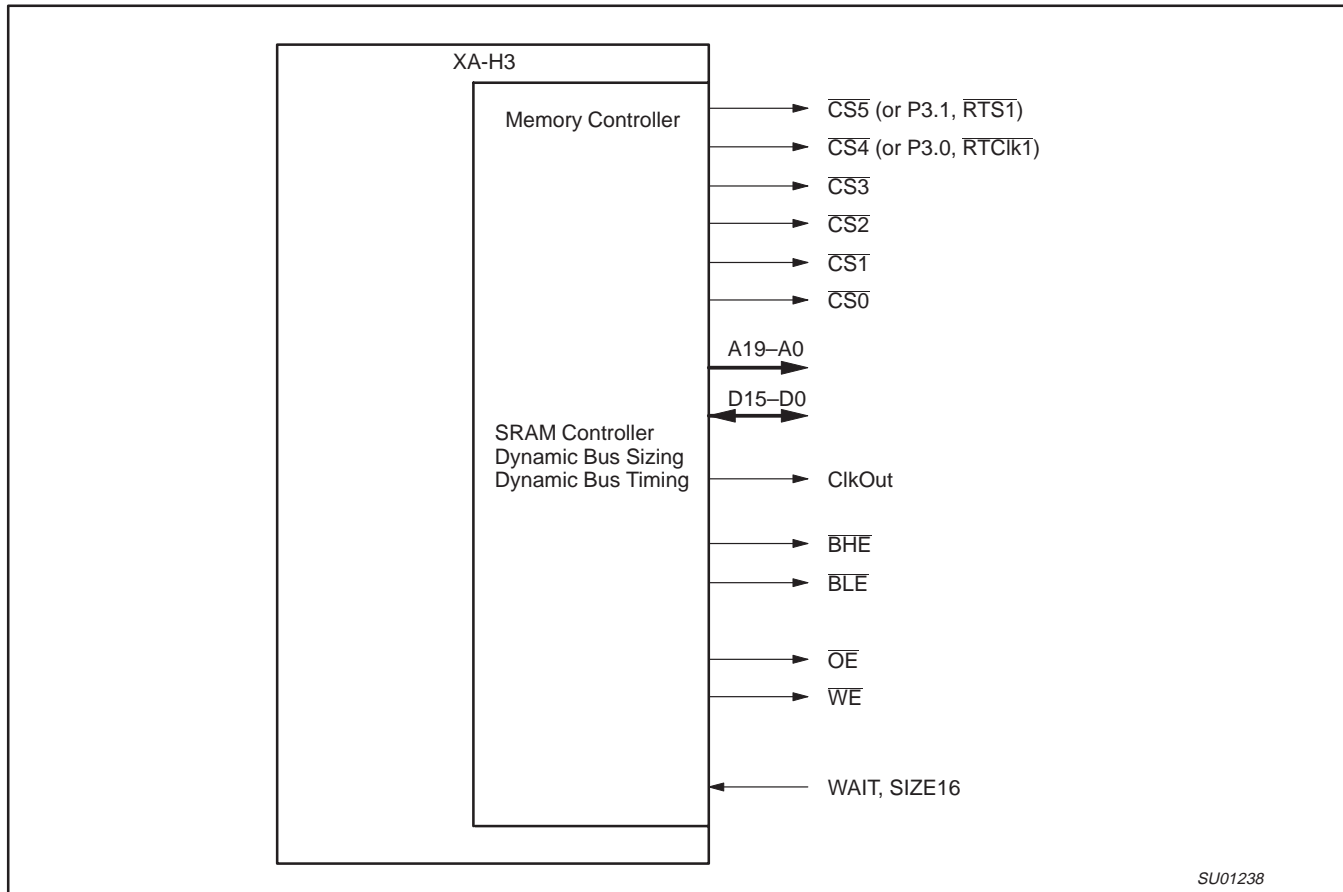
XA-H3

Memory Controller

$\overline{CS5}$ (or P3.1, $\overline{RTS1}$)

$\overline{CS4}$ (or P3.0, $\overline{RTClk1}$)

$\overline{CS3}$

$\overline{CS2}$

$\overline{CS1}$

$\overline{CS0}$

A19–A0

D15–D0

SRAM Controller
Dynamic Bus Sizing
Dynamic Bus Timing

ClkOut

$\overline{BHE}$

$\overline{BLE}$

$\overline{OE}$

$\overline{WE}$

WAIT, SIZE16

SU01238